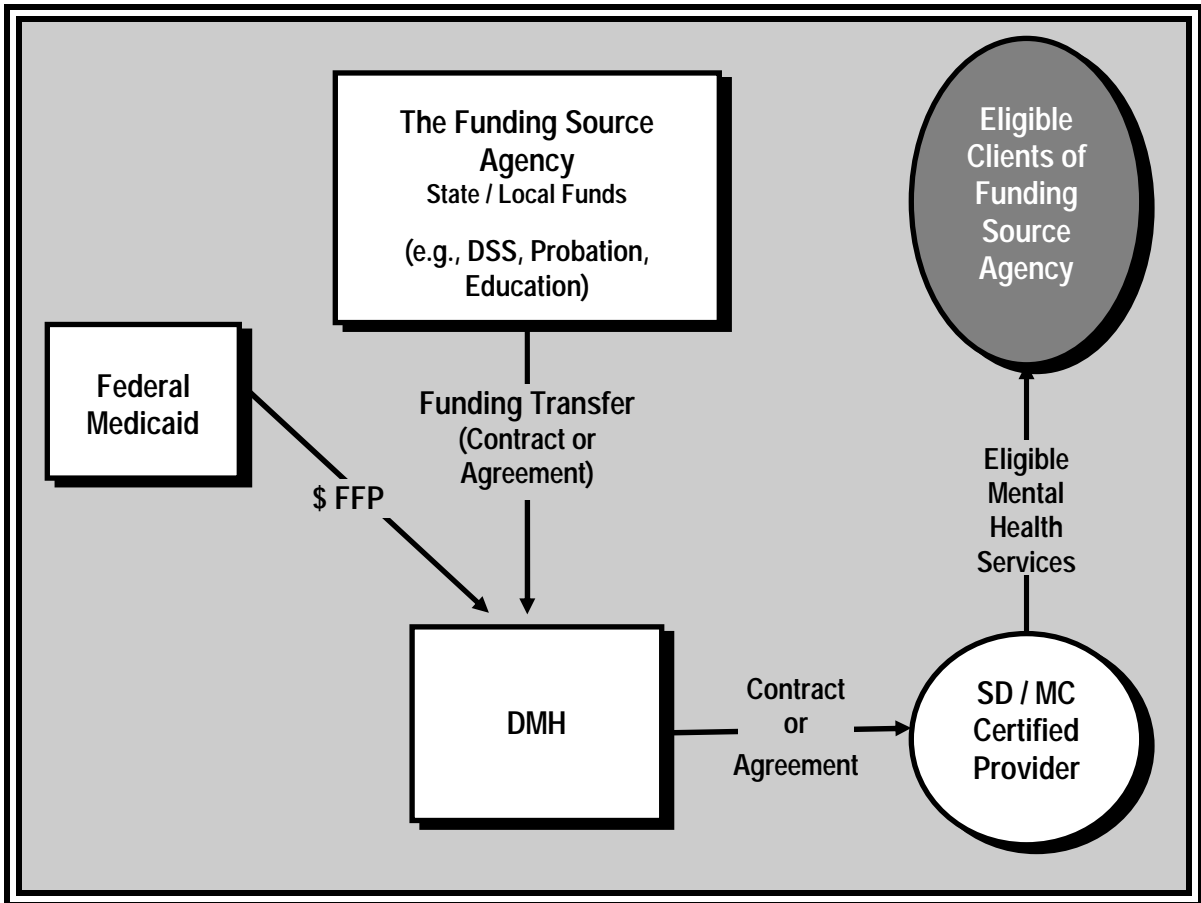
The Funding Source Agency
State / Local Funds

(e.g., DSS, Probation, Education)

Eligible Clients of Funding Source Agency

Federal Medicaid

$ FFP

Funding Transfer (Contract or Agreement)

Eligible Mental Health Services

DMH

Contract or Agreement

SD / MC Certified Provider